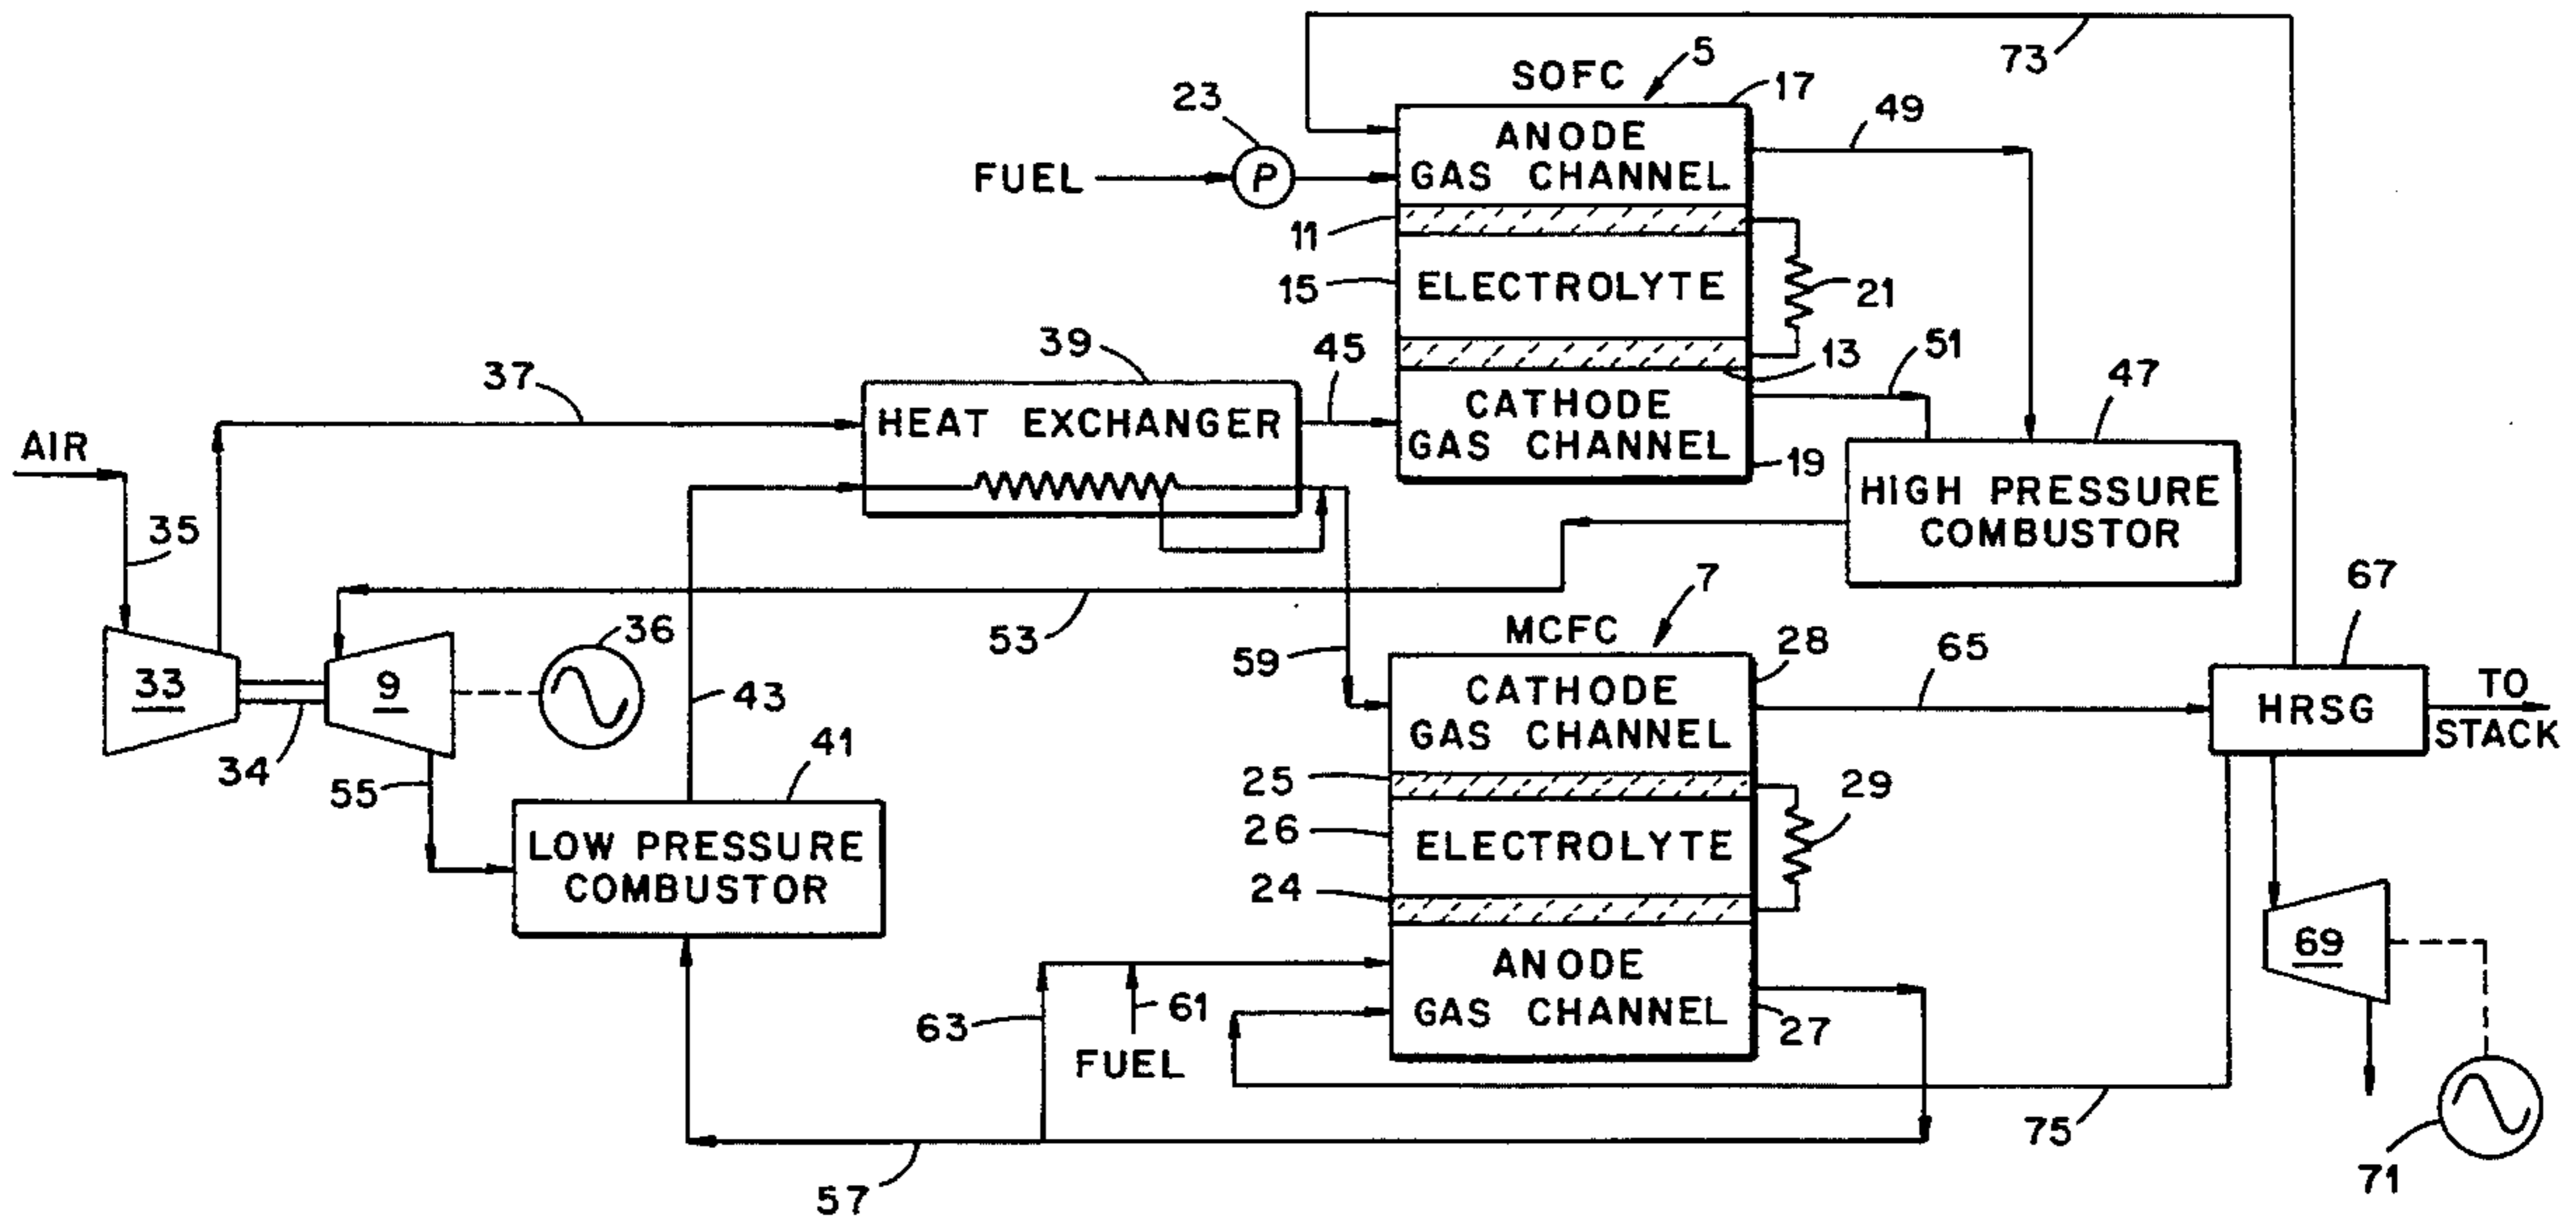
73
SOFC 5
17
23
ANODE GAS CHANNEL
49
FUEL
P
11
15
ELECTROLYTE
21
39
45
13
51
37
47
CATHODE GAS CHANNEL
HEAT EXCHANGER
AIR
19
HIGH PRESSURE COMBUSTOR
35
7
67
53
36
MCFC
28
65
33
9
59
43
CATHODE GAS CHANNEL
HRSG
TO STACK
34
41
55
25
29
26
LOW PRESSURE COMBUSTOR
ELECTROLYTE
24
69
ANODE GAS CHANNEL
63
61
27
FUEL
75
57
71